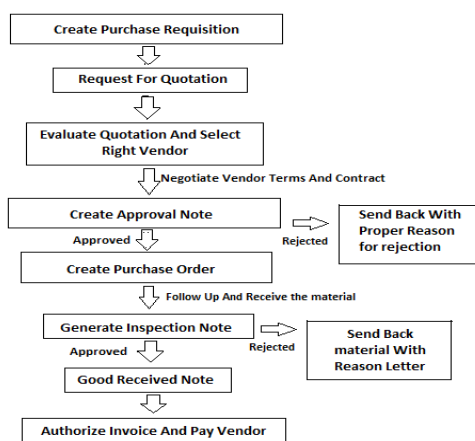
Create Purchase Requisition

Request For Quotation

Evaluate Quotation And Select Right Vendor

Negotiate Vendor Terms And Contract

Create Approval Note

Rejected

Send Back With Proper Reason for rejection

Approved

Create Purchase Order

Follow Up And Receive the material

Generate Inspection Note

Rejected

Send Back material With Reason Letter

Approved

Good Received Note

Authorize Invoice And Pay Vendor